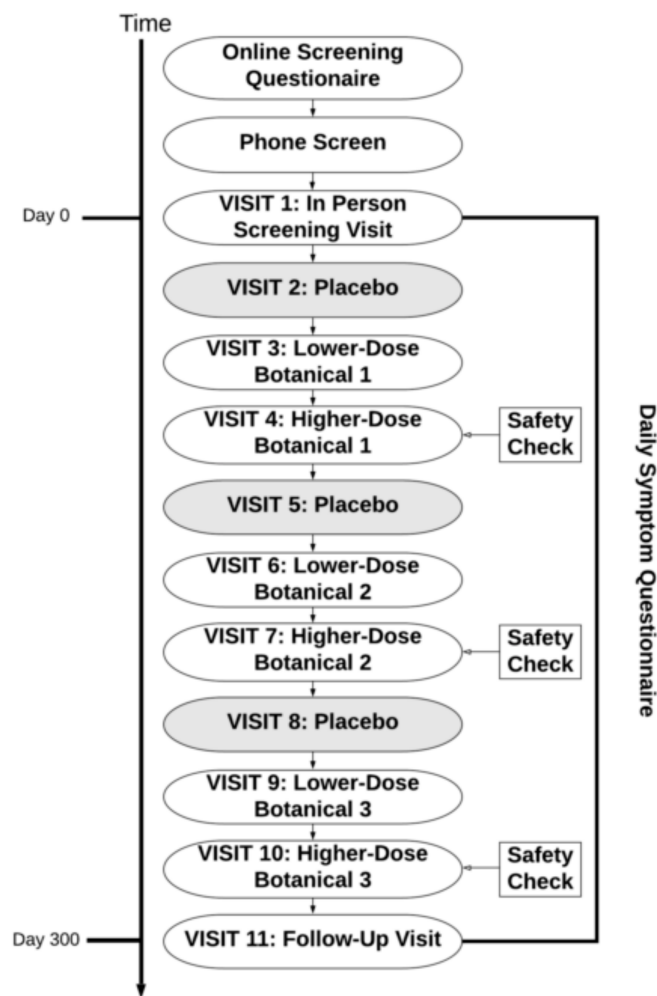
Time

Online Screening Questionaire

Phone Screen

Day 0

VISIT 1: In Person Screening Visit

VISIT 2: Placebo

VISIT 3: Lower-Dose Botanical 1

VISIT 4: Higher-Dose Botanical 1

Safety Check

VISIT 5: Placebo

VISIT 6: Lower-Dose Botanical 2

VISIT 7: Higher-Dose Botanical 2

Safety Check

VISIT 8: Placebo

VISIT 9: Lower-Dose Botanical 3

VISIT 10: Higher-Dose Botanical 3

Safety Check

Day 300

VISIT 11: Follow-Up Visit

Daily Symptom Questionnaire